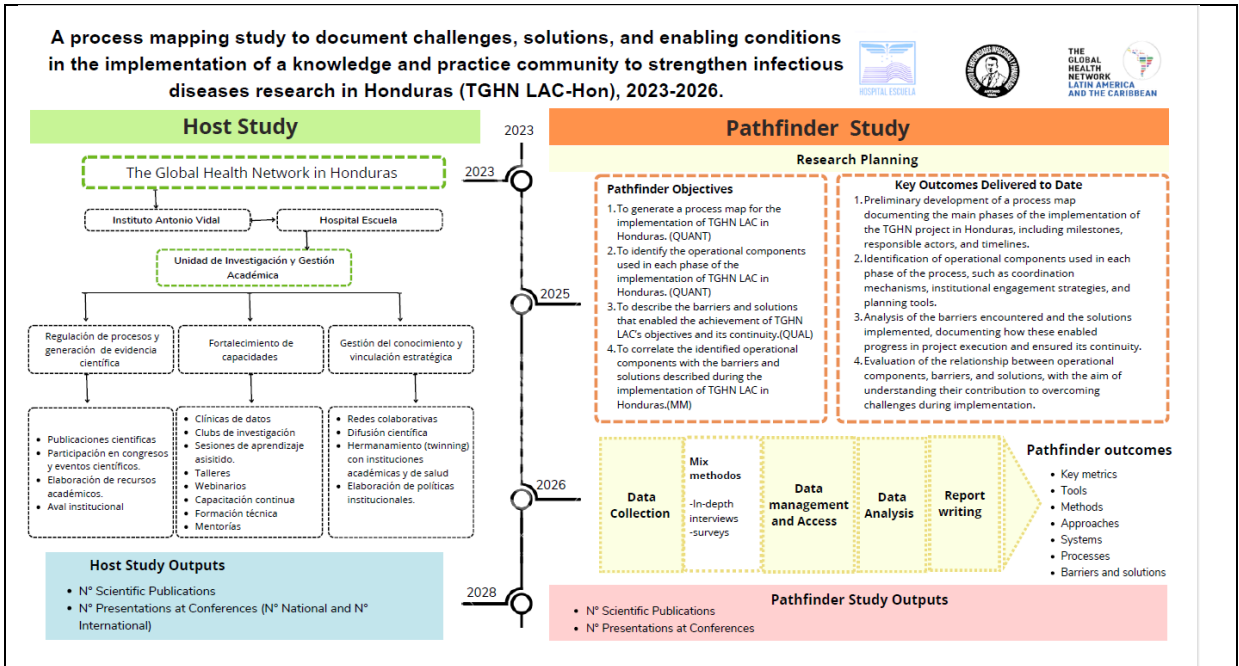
A process mapping study to document challenges, solutions, and enabling conditions in the implementation of a knowledge and practice community to strengthen infectious diseases research in Honduras (TGHN LAC-Hon), 2023-2026.

HOSPITAL ESCUELA

THE GLOBAL HEALTH NETWORK LATIN AMERICA AND THE CARIBBEAN

Host Study

The Global Health Network in Honduras

Instituto Antonio Vidal

Hospital Escuela

Unidad de Investigación y Gestión Académica

Regulación de procesos y generación de evidencia científica

Fortalecimiento de capacidades

Gestión del conocimiento y vinculación estratégica

- Publicaciones científicas
- Participación en congresos y eventos científicos.
- Elaboración de recursos académicos.
- Aval institucional

- Clínicas de datos
- Clubs de investigación
- Sesiones de aprendizaje asisitido.
- Talleres
- Webinarios
- Capacitación continua
- Formación técnica
- Mentorías

- Redes colaborativas
- Difusión científica
- Hermanamiento (twinning) con instituciones académicas y de salud
- Elaboración de políticas institucionales.

Host Study Outputs
- N° Scientific Publications
- N° Presentations at Conferences (N° National and N° International)

2023
2023
2025
2026
2028

Pathfinder Study

Research Planning

Pathfinder Objectives
1. To generate a process map for the implementation of TGHN LAC in Honduras. (QUANT)
2. To identify the operational components used in each phase of the implementation of TGHN LAC in Honduras. (QUANT)
3. To describe the barriers and solutions that enabled the achievement of TGHN LAC's objectives and its continuity.(QUAL)
4. To correlate the identified operational components with the barriers and solutions described during the implementation of TGHN LAC in Honduras.(MM)

Key Outcomes Delivered to Date
1. Preliminary development of a process map documenting the main phases of the implementation of the TGHN project in Honduras, including milestones, responsible actors, and timelines.
2. Identification of operational components used in each phase of the process, such as coordination mechanisms, institutional engagement strategies, and planning tools.
3. Analysis of the barriers encountered and the solutions implemented, documenting how these enabled progress in project execution and ensured its continuity.
4. Evaluation of the relationship between operational components, barriers, and solutions, with the aim of understanding their contribution to overcoming challenges during implementation.

Data Collection

Mix methodos
-In-depth interviews
-surveys

Data management and Access

Data Analysis

Report writing

Pathfinder outcomes
- Key metrics
- Tools
- Methods
- Approaches
- Systems
- Processes
- Barriers and solutions

Pathfinder Study Outputs
- N° Scientific Publications
- N° Presentations at Conferences